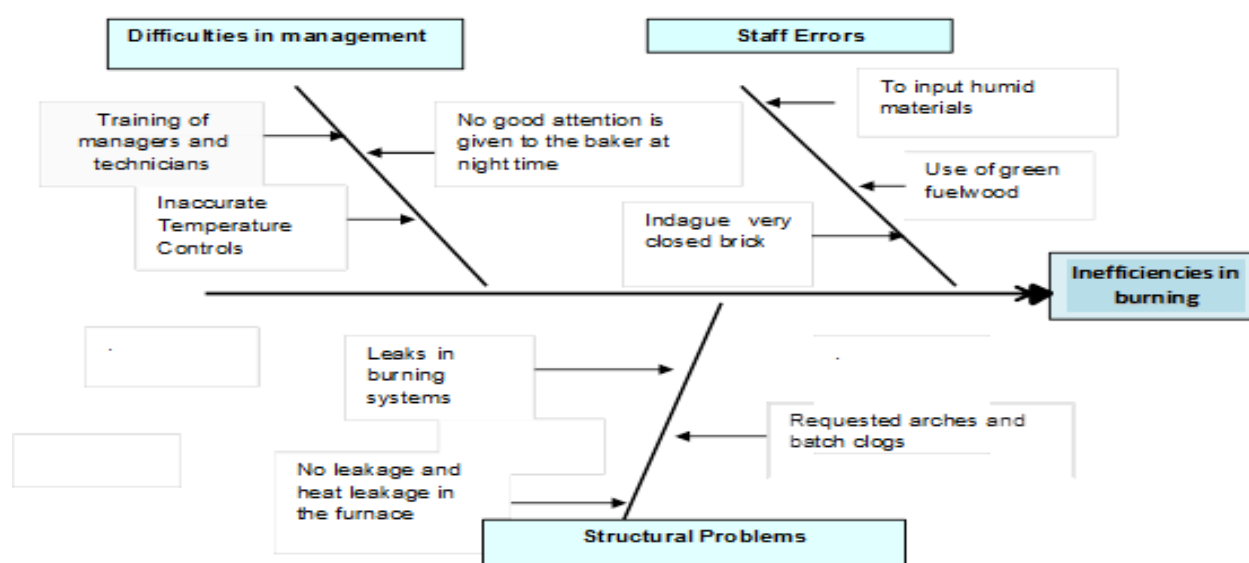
Difficulties in management

Staff Errors

Training of managers and technicians

No good attention is given to the baker at night time

To input humid materials

Use of green fuelwood

Inaccurate Temperature Controls

Indague very closed brick

Inefficiencies in burning

Leaks in burning systems

Requested arches and batch clogs

No leakage and heat leakage in the furnace

Structural Problems